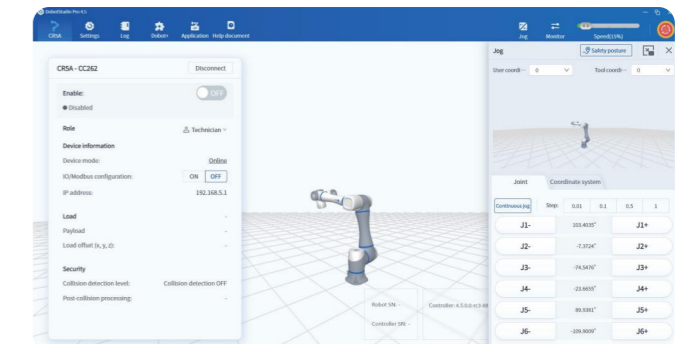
DobotStudio Pro 4.5

CR5A Settings Log Dobot+ Application Help document

Jog Monitor Speed(15%)

CR5A - CC262

Disconnect

Enable:

OFF

● Disabled

Role

Technician

Device information

Device mode: Online

IO/Modbus configuration: ON OFF

IP address: 192.168.5.1

Load

Payload -

Load offset (x, y, z): -

Security

Collision detection level: Collision detection OFF

Post-collision processing: -

Robot SN: -

Controller SN: -

Controller: 4.5.0.0-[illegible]

Jog

Safety posture

User coordi... 0

Tool coordi... 0

Joint

Coordinate system

Continuous jog

Step: 0.01 0.1 0.5 1

| J1- | 103.4035° | J1+ |
|---|---|---|
| J2- | -7.3724° | J2+ |
| J3- | -74.5476° | J3+ |
| J4- | -23.6655° | J4+ |
| J5- | 89.9381° | J5+ |
| J6- | -109.9009° | J6+ |